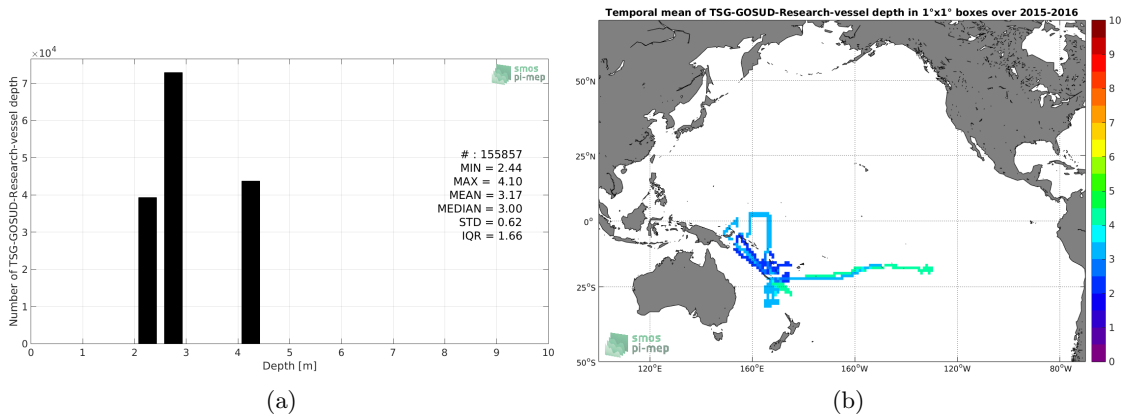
$\times10^4$
Number of TSG-GOSUD-Research-vessel depth
7
6
5
4
3
2
1
0
0 1 2 3 4 5 6 7 8 9 10
Depth [m]
smos pi-mep
# : 155857
MIN = 2.44
MAX = 4.10
MEAN = 3.17
MEDIAN = 3.00
STD = 0.62
IQR = 1.66

(a)

Temporal mean of TSG-GOSUD-Research-vessel depth in 1°x1° boxes over 2015-2016
50°N
25°N
0°
25°S
50°S
120°E 160°E 160°W 120°W 80°W
smos pi-mep
10
9
8
7
6
5
4
3
2
1
0

(b)